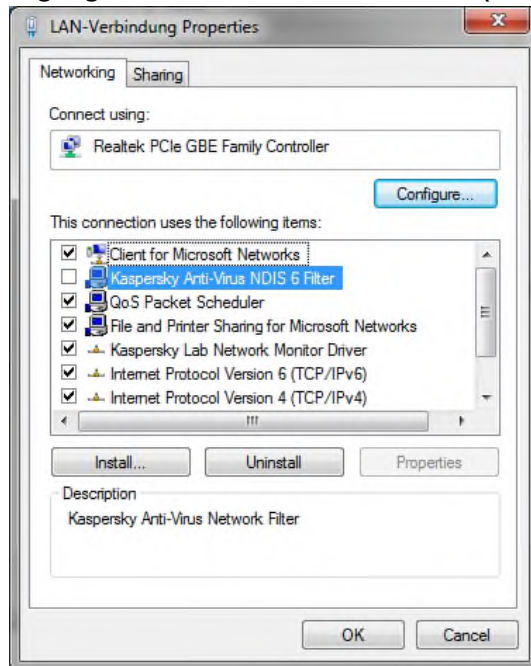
LAN-Verbindung Properties

Networking | Sharing

Connect using:

Realtek PCIe GBE Family Controller

Configure...

This connection uses the following items:

Client for Microsoft Networks
Kaspersky Anti-Virus NDIS 6 Filter
QoS Packet Scheduler
File and Printer Sharing for Microsoft Networks
Kaspersky Lab Network Monitor Driver
Internet Protocol Version 6 (TCP/IPv6)
Internet Protocol Version 4 (TCP/IPv4)

Install... | Uninstall | Properties

Description

Kaspersky Anti-Virus Network Filter

OK | Cancel